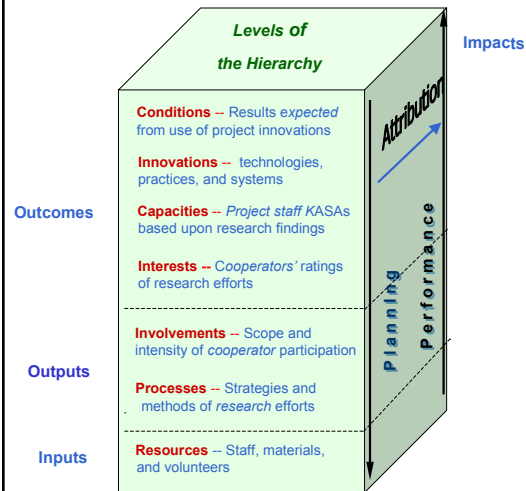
Levels of the Hierarchy

Impacts

Conditions -- Results expected from use of project innovations

Innovations -- technologies, practices, and systems

Outcomes

Capacities -- Project staff KASAs based upon research findings

Interests -- Cooperators' ratings of research efforts

Involvements -- Scope and intensity of cooperator participation

Outputs

Processes -- Strategies and methods of research efforts

Inputs

Resources -- Staff, materials, and volunteers

Attribution

Performance

Planning